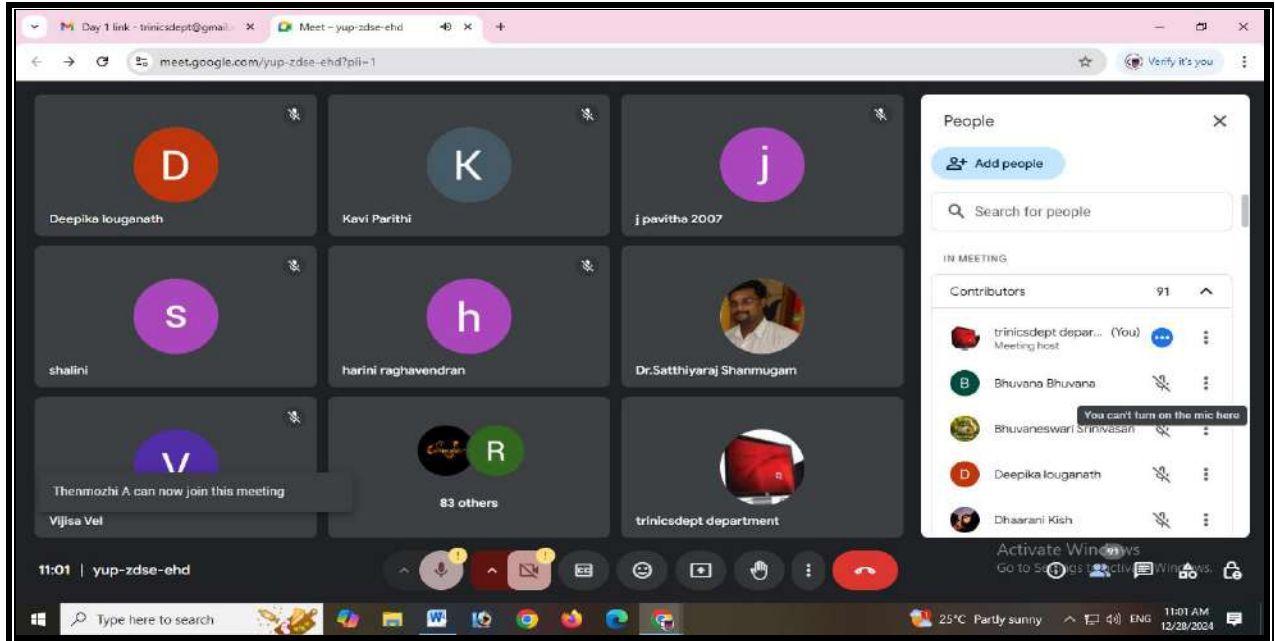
Day 1 link - trinicsdept@gmail ×
Meet – yup-zdse-ehd ×
+

meet.google.com/yup-zdse-ehd?pli=1
Verify it's you

D
Deepika louganath

K
Kavi Parithi

j
j pavitha 2007

s
shalini

h
harini raghavendran

Dr.Satthiyaraj Shanmugam

V
Thenmozhi A can now join this meeting
Vijisa Vel

R
83 others

trinicsdept department

People
Add people
Search for people
IN MEETING
Contributors 91
trinicsdept depar... (You)
Meeting host
Bhuvana Bhuvana
You can't turn on the mic here
Bhuvaneswari Srinivasan
Deepika louganath
Dhaarani Kish

Activate Windows
Go to Settings to activate Windows.
91

11:01 | yup-zdse-ehd

Type here to search
25°C Partly sunny
ENG
11:01 AM
12/28/2024